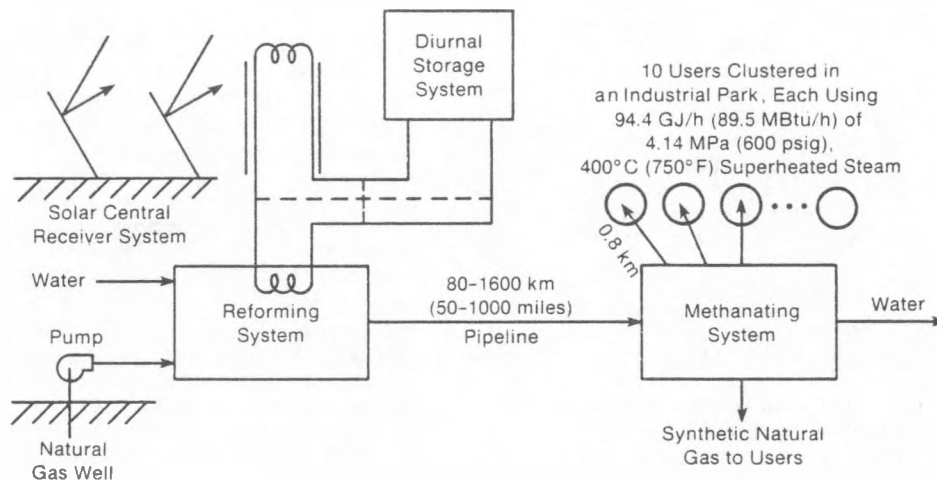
Diurnal Storage System

10 Users Clustered in an Industrial Park, Each Using 94.4 GJ/h (89.5 MBtu/h) of 4.14 MPa (600 psig), 400°C (750°F) Superheated Steam

Solar Central Receiver System

0.8 km

Water

80-1600 km (50-1000 miles)

Water

Reforming System

Pipeline

Methanating System

Pump

Natural Gas Well

Synthetic Natural Gas to Users